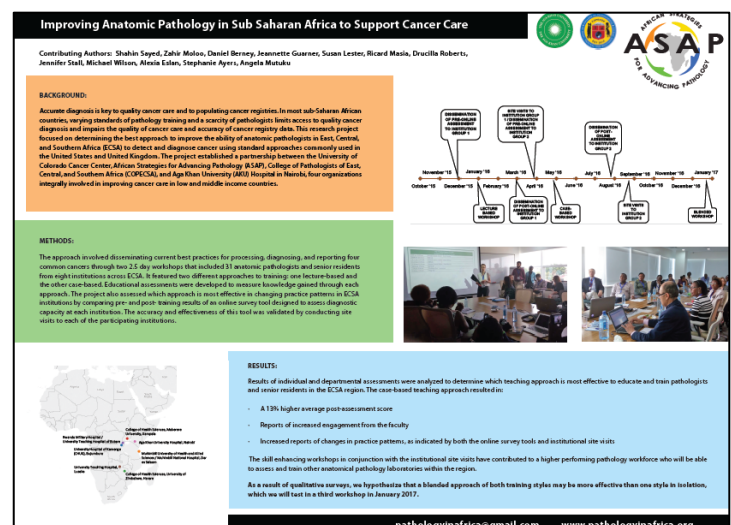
Improving Anatomic Pathology in Sub Saharan Africa to Support Cancer Care

ASAP
AFRICAN STRATEGIES FOR ADVANCING PATHOLOGY

Contributing Authors: Shahin Sayed, Zahir Moloo, Daniel Berney, Jeannette Guarner, Susan Lester, Ricard Masia, Drucilla Roberts, Jennifer Stall, Michael Wilson, Alexia Eslan, Stephanie Ayers, Angela Mutuku

BACKGROUND:

Accurate diagnosis is key to quality cancer care and to populating cancer registries. In most sub-Saharan African countries, varying standards of pathology training and a scarcity of pathologists limits access to quality cancer diagnosis and impairs the quality of cancer care and accuracy of cancer registry data. This research project focused on determining the best approach to improve the ability of anatomic pathologists in East, Central, and Southern Africa (ECSA) to detect and diagnose cancer using standard approaches commonly used in the United States and United Kingdom. The project established a partnership between the University of Colorado Cancer Center, African Strategies for Advancing Pathology (ASAP), College of Pathologists of East, Central, and Southern Africa (COPECSA), and Aga Khan University (AKU) Hospital in Nairobi, four organizations integrally involved in improving cancer care in low and middle income countries.

DISSEMINATION OF PRE-ONLINE ASSESSMENT TO INSTITUTION GROUP 1
SITE VISITS TO INSTITUTION GROUP 1 / DISSEMINATION OF PRE-ONLINE ASSESSMENT TO INSTITUTION GROUP 2
DISSEMINATION OF POST-ONLINE ASSESSMENT TO INSTITUTION GROUP 2
October '15
November '15
December '15
January '16
February '16
March '16
April '16
May '16
June '16
July '16
August '16
September '16
October '16
November '16
December '16
January '17
LECTURE BASED WORKSHOP
DISSEMINATION OF POST-ONLINE ASSESSMENT TO INSTITUTION GROUP 1
CASE-BASED WORKSHOP
SITE VISITS TO INSTITUTION GROUP 2
BLENDED WORKSHOP

METHODS:

The approach involved disseminating current best practices for processing, diagnosing, and reporting four common cancers through two 2.5 day workshops that included 31 anatomic pathologists and senior residents from eight institutions across ECSA. It featured two different approaches to training: one lecture-based and the other case-based. Educational assessments were developed to measure knowledge gained through each approach. The project also assessed which approach is most effective in changing practice patterns in ECSA institutions by comparing pre- and post-training results of an online survey tool designed to assess diagnostic capacity at each institution. The accuracy and effectiveness of this tool was validated by conducting site visits to each of the participating institutions.

Rwanda Military Hospital / University Teaching Hospital of Butare
University Hospital of Kamenge (CHUK), Bujumbura
University Teaching Hospital, Lusaka
College of Health Sciences, Makerere University, Kampala
Aga Khan University Hospital, Nairobi
Muhimbili University of Health and Allied Sciences / Muhimbili National Hospital, Dar es Salaam
College of Health Sciences, University of Zimbabwe, Harare

RESULTS:

Results of individual and departmental assessments were analyzed to determine which teaching approach is most effective to educate and train pathologists and senior residents in the ECSA region. The case-based teaching approach resulted in:

- A 13% higher average post-assessment score
- Reports of increased engagement from the faculty
- Increased reports of changes in practice patterns, as indicated by both the online survey tools and institutional site visits

The skill enhancing workshops in conjunction with the institutional site visits have contributed to a higher performing pathology workforce who will be able to assess and train other anatomical pathology laboratories within the region.

As a result of qualitative surveys, we hypothesize that a blended approach of both training styles may be more effective than one style in isolation, which we will test in a third workshop in January 2017.

pathologyinafrica@gmail.com www.pathologyinafrica.org